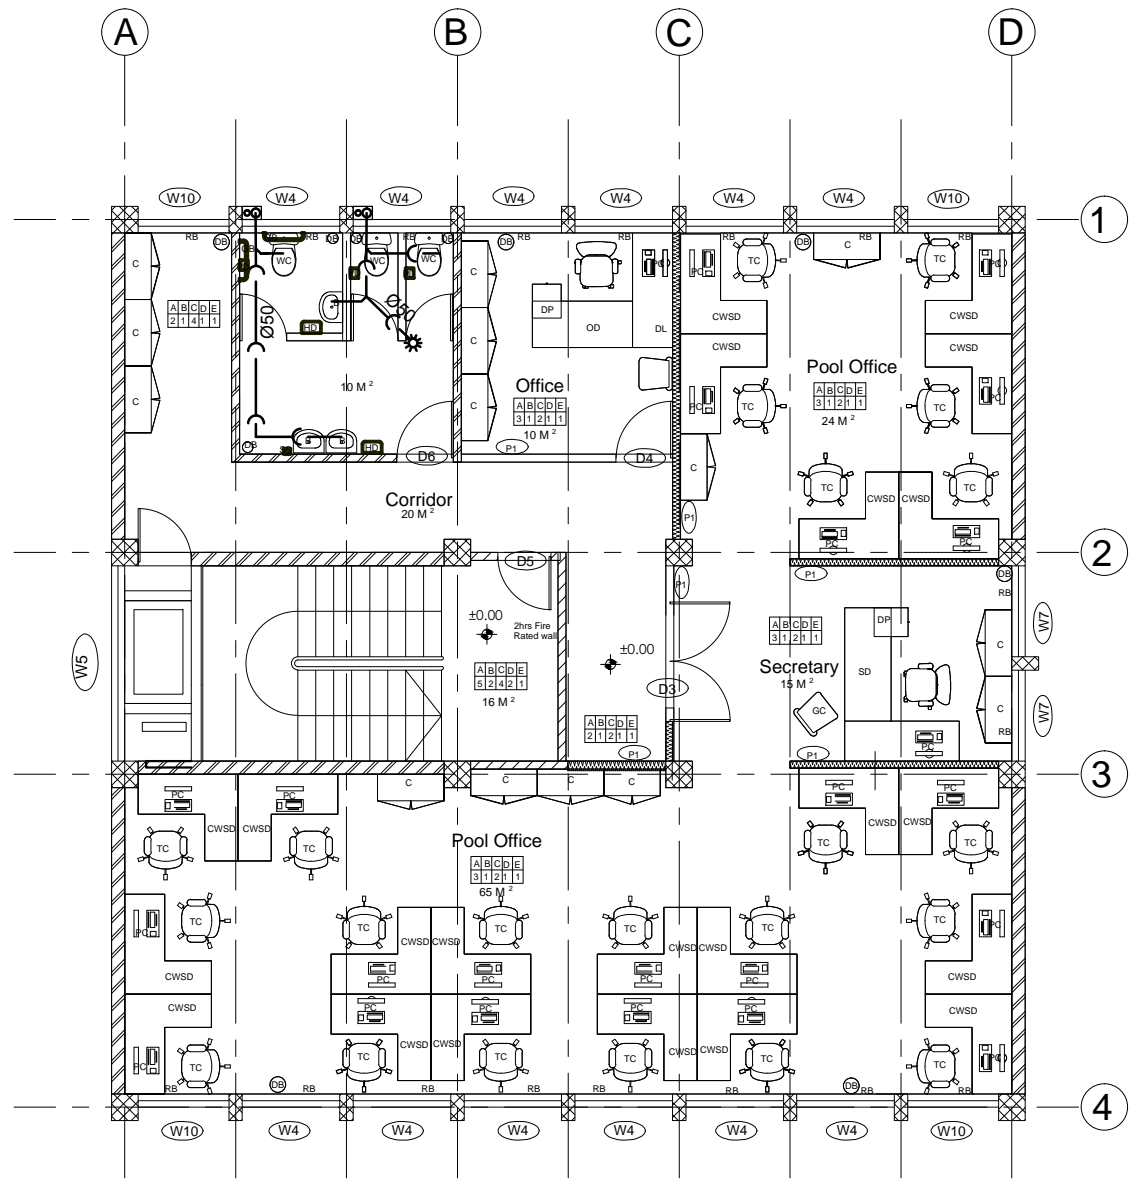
A B C D

W10 W4 W4 W4 W4 W4 W4 W10

1

RB DB RB DB RB DB RB RB DB C RB RB

C

WC WC WC

DP

OD

DL

TC TC

C

| A | B | C | D | E |
|---|---|---|---|---|
| 2 | 1 | 4 | 1 | 1 |

Ø50

HD

CWSD CWSD

CWSD CWSD

C

Pool Office

| A | B | C | D | E |
|---|---|---|---|---|
| 3 | 1 | 2 | 1 | 1 |

24 M $^2$

C

10 M $^2$

C

Office

| A | B | C | D | E |
|---|---|---|---|---|
| 3 | 1 | 2 | 1 | 1 |

10 M $^2$

PC PC

TC TC

C

DB HD D6 P1 D4 C

Corridor
20 M $^2$

P1

TC TC

CWSD CWSD

PC PC

2

D5

P1

P1

DB RB

W5

±0.00

2hrs Fire Rated wall

±0.00

| A | B | C | D | E |
|---|---|---|---|---|
| 5 | 2 | 4 | 2 | 1 |

16 M $^2$

| A | B | C | D | E |
|---|---|---|---|---|
| 2 | 1 | 2 | 1 | 1 |

D3

P1

| A | B | C | D | E |
|---|---|---|---|---|
| 3 | 1 | 2 | 1 | 1 |

Secretary
15 M $^2$

DP

SD

GC

PC

P1

C

C

RB

W7

W7

3

PC PC

C C C C

PC PC

CWSD CWSD

TC TC

Pool Office

| A | B | C | D | E |
|---|---|---|---|---|
| 3 | 1 | 2 | 1 | 1 |

65 M $^2$

CWSD CWSD

TC TC

PC TC

TC TC CWSD CWSD

TC TC CWSD CWSD

TC PC

CWSD

CWSD

PC PC PC PC

PC PC PC PC

PC PC PC PC

CWSD CWSD

CWSD CWSD

PC TC

TC TC CWSD CWSD

TC TC CWSD CWSD

TC PC

DB RB RB RB RB RB DB RB RB

4

W10 W4 W4 W4 W4 W4 W4 W10